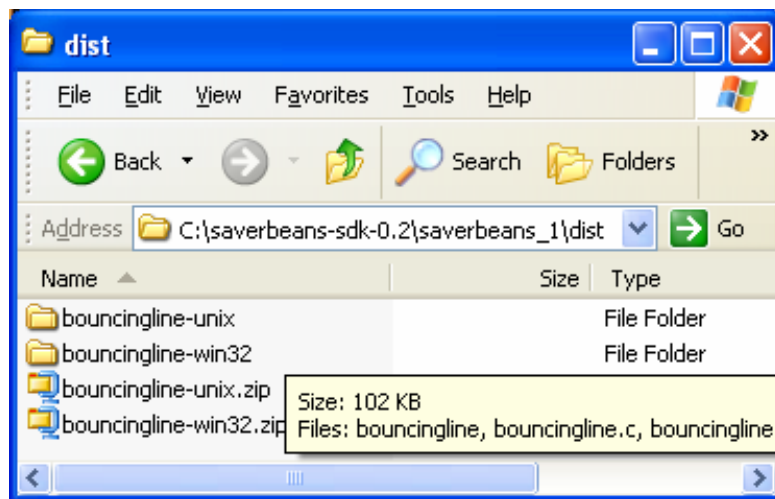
dist

File Edit View Favorites Tools Help

Back Search Folders

Address C:\saverbeans-sdk-0.2\saverbeans_1\dist Go

| Name | Size | Type |
|---|---|---|
| bouncingline-unix | | File Folder |
| bouncingline-win32 | | File Folder |
| bouncingline-unix.zip | | |
| bouncingline-win32.zip | | |

Size: 102 KB
Files: bouncingline, bouncingline.c, bouncingline